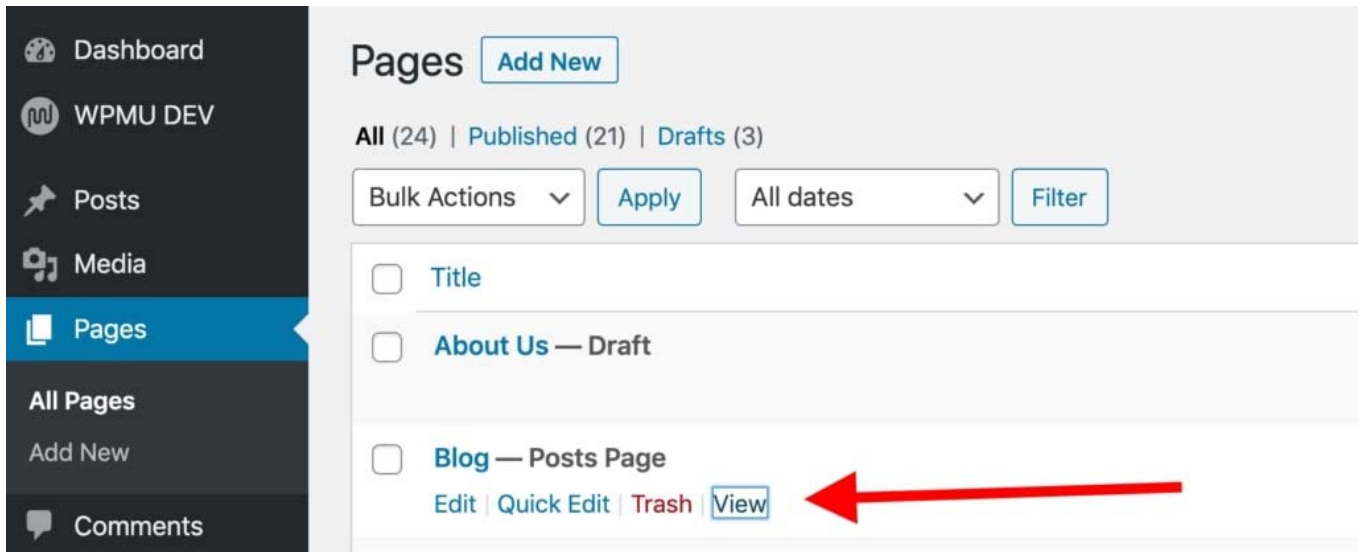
Dashboard
WPMU DEV
Posts
Media
Pages
All Pages
Add New
Comments

Pages Add New

All (24) | Published (21) | Drafts (3)

Bulk Actions Apply All dates Filter

Title

About Us — Draft

Blog — Posts Page
Edit | Quick Edit | Trash | View